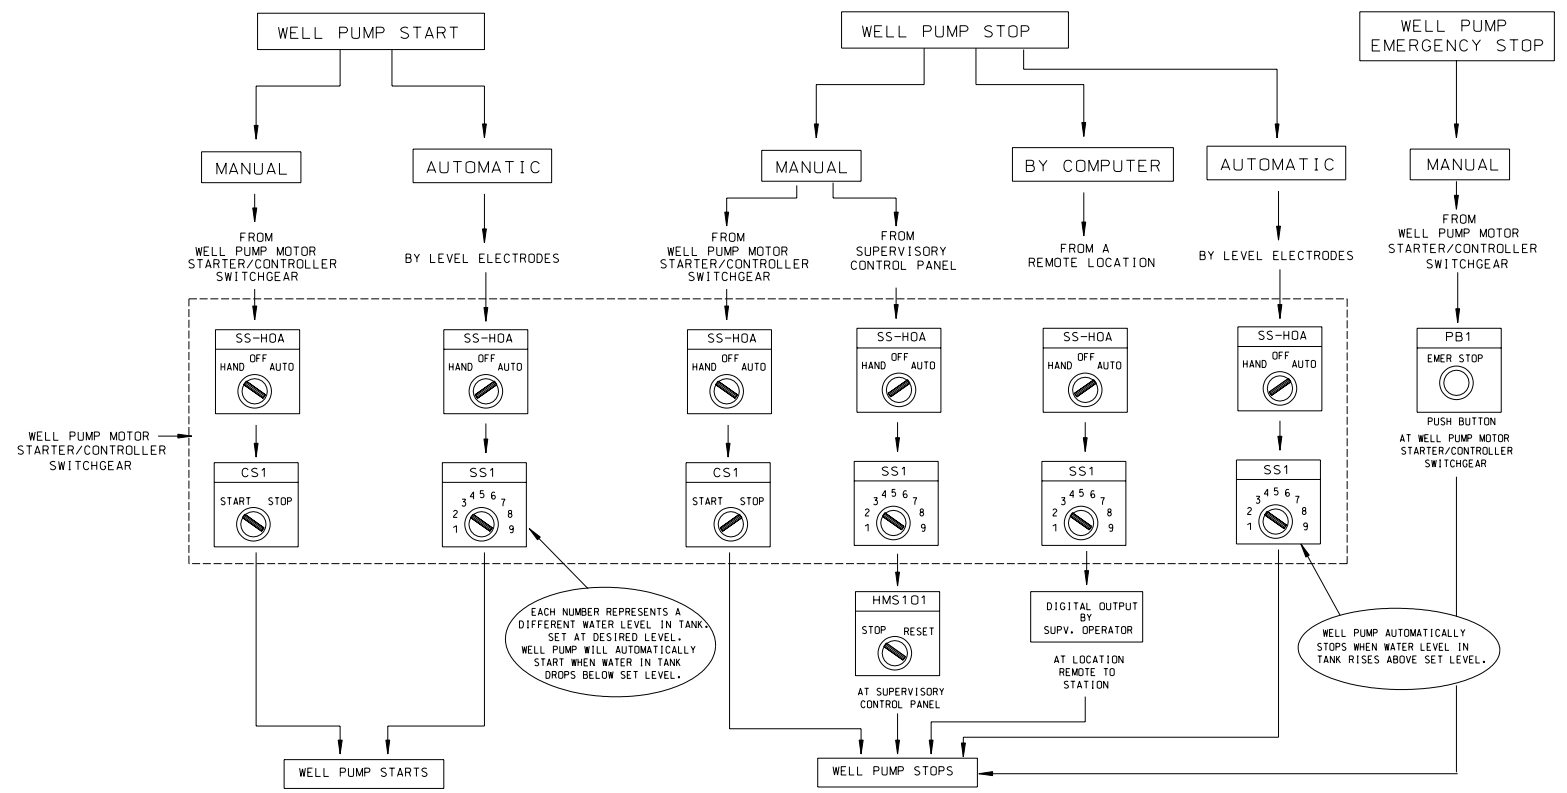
WELL PUMP START

WELL PUMP STOP

WELL PUMP EMERGENCY STOP

MANUAL

AUTOMATIC

MANUAL

BY COMPUTER

AUTOMATIC

MANUAL

FROM WELL PUMP MOTOR STARTER/CONTROLLER SWITCHGEAR

BY LEVEL ELECTRODES

FROM WELL PUMP MOTOR STARTER/CONTROLLER SWITCHGEAR

FROM SUPERVISORY CONTROL PANEL

FROM A REMOTE LOCATION

BY LEVEL ELECTRODES

FROM WELL PUMP MOTOR STARTER/CONTROLLER SWITCHGEAR

SS-HOA
HAND OFF AUTO

SS-HOA
HAND OFF AUTO

SS-HOA
HAND OFF AUTO

SS-HOA
HAND OFF AUTO

SS-HOA
HAND OFF AUTO

SS-HOA
HAND OFF AUTO

PB1
EMER STOP

PUSH BUTTON
AT WELL PUMP MOTOR STARTER/CONTROLLER SWITCHGEAR

WELL PUMP MOTOR STARTER/CONTROLLER SWITCHGEAR

CS1
START STOP

SS1
1 2 3 4 5 6 7 8 9

CS1
START STOP

SS1
1 2 3 4 5 6 7 8 9

SS1
1 2 3 4 5 6 7 8 9

SS1
1 2 3 4 5 6 7 8 9

EACH NUMBER REPRESENTS A DIFFERENT WATER LEVEL IN TANK. SET AT DESIRED LEVEL. WELL PUMP WILL AUTOMATICALLY START WHEN WATER IN TANK DROPS BELOW SET LEVEL.

HMS101
STOP RESET

AT SUPERVISORY CONTROL PANEL

DIGITAL OUTPUT BY SUPV. OPERATOR

AT LOCATION REMOTE TO STATION

WELL PUMP AUTOMATICALLY STOPS WHEN WATER LEVEL IN TANK RISES ABOVE SET LEVEL.

WELL PUMP STARTS

WELL PUMP STOPS